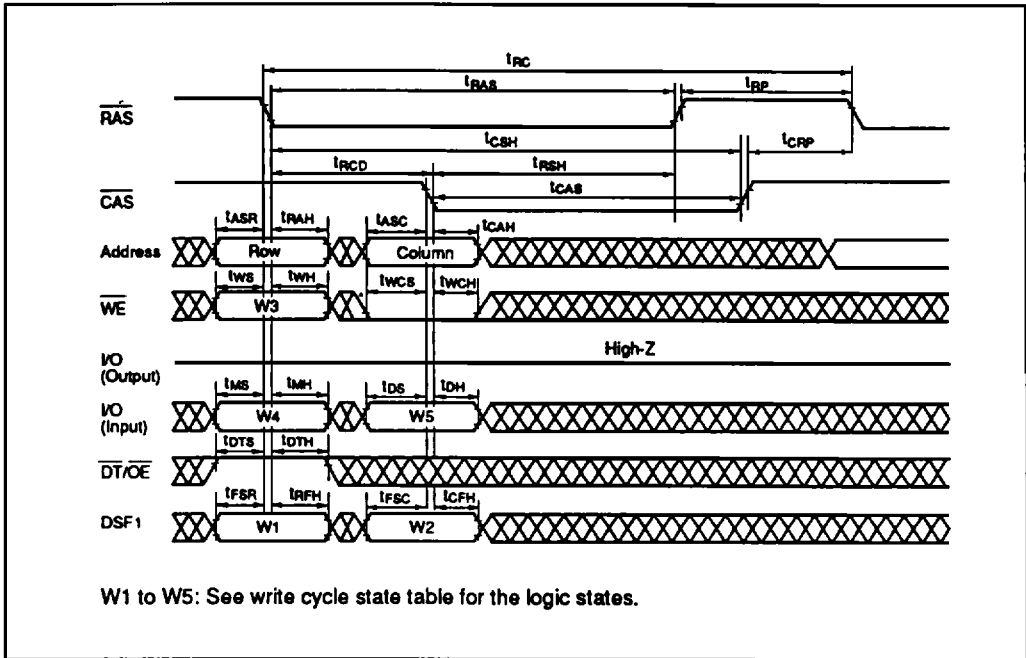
$t_{RC}$

$t_{RAS}$

$t_{RP}$

$\overline{RAS}$

$t_{CSH}$

$t_{CRP}$

$t_{RCD}$

$t_{RSH}$

$t_{CAS}$

$\overline{CAS}$

$t_{ASR}$ $t_{RAH}$ $t_{ASC}$ $t_{CAH}$

Address Row Column

$t_{WS}$ $t_{WH}$ $t_{WCS}$ $t_{WCH}$

$\overline{WE}$ W3

I/O (Output) High-Z

$t_{MS}$ $t_{MH}$ $t_{DS}$ $t_{DH}$

I/O (Input) W4 W5

$t_{DTS}$ $t_{DTH}$

$\overline{DT}/\overline{OE}$

$t_{FSR}$ $t_{RFH}$ $t_{FSC}$ $t_{CFH}$

DSF1 W1 W2

W1 to W5: See write cycle state table for the logic states.